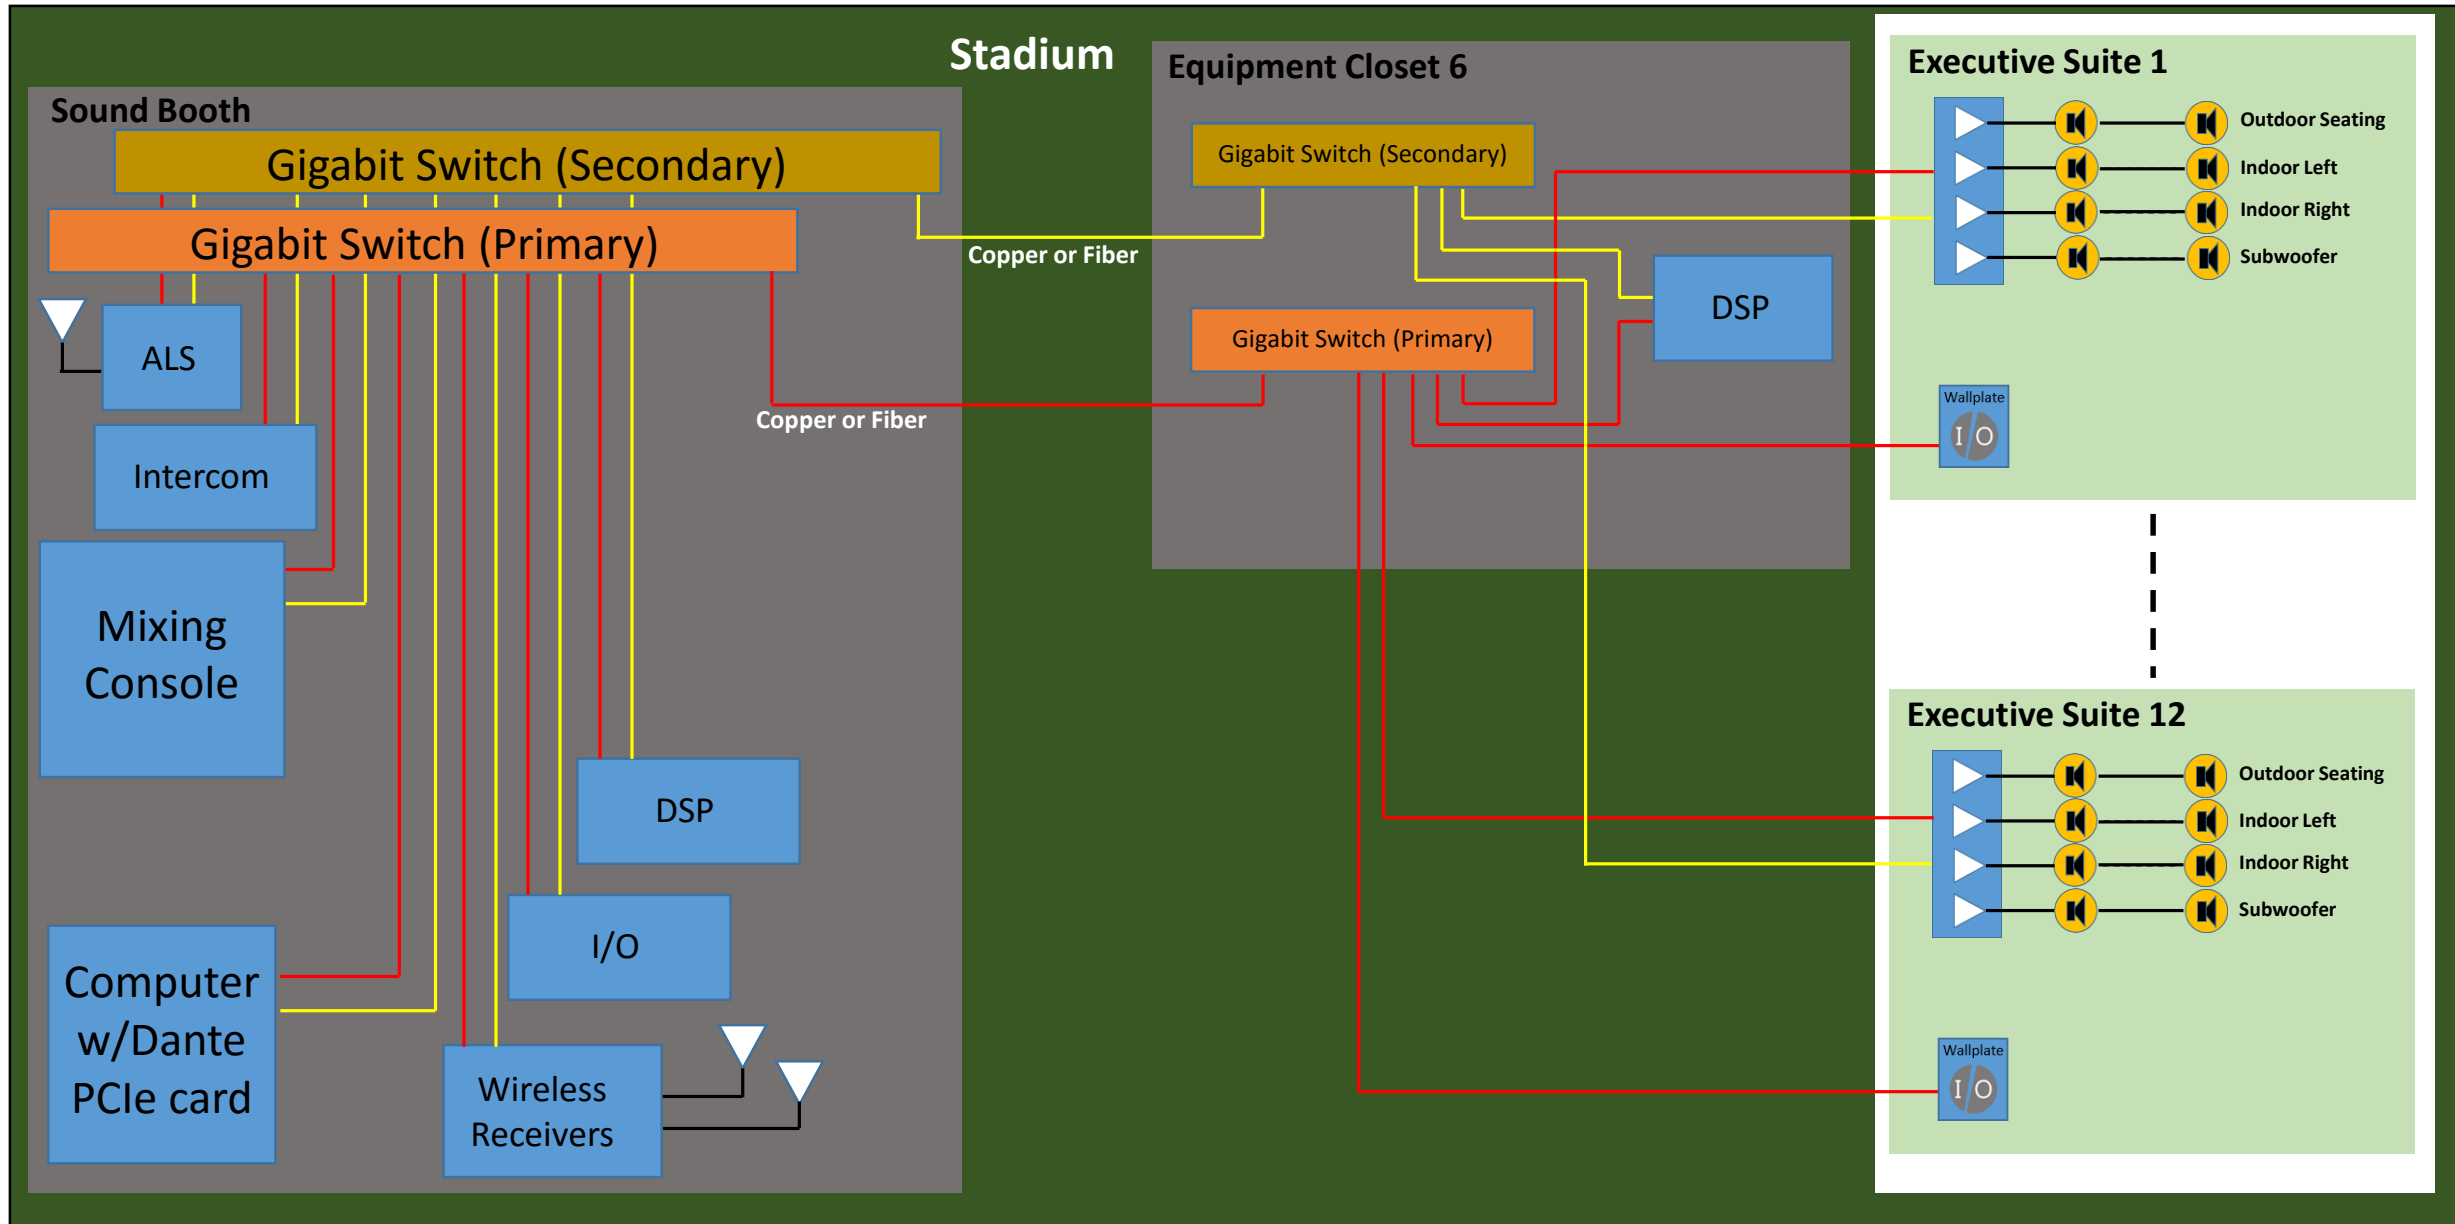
Stadium

Sound Booth

Gigabit Switch (Secondary)

Gigabit Switch (Primary)

ALS

Intercom

Mixing Console

DSP

I/O

Computer w/Dante PCIe card

Wireless Receivers

Copper or Fiber

Copper or Fiber

Equipment Closet 6

Gigabit Switch (Secondary)

Gigabit Switch (Primary)

DSP

Executive Suite 1

Outdoor Seating

Indoor Left

Indoor Right

Subwoofer

Wallplate

I O

Executive Suite 12

Outdoor Seating

Indoor Left

Indoor Right

Subwoofer

Wallplate

I O